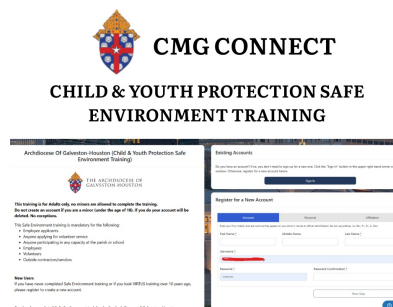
CMG CONNECT

CHILD & YOUTH PROTECTION SAFE ENVIRONMENT TRAINING

Archdiocese Of Galveston-Houston (Child & Youth Protection Safe Environment Training)

THE ARCHDIOCESE OF GALVESTON-HOUSTON

This training is for Adults only, no minors are allowed to complete the training.
Do not create an account if you are a minor (under the age of 18). If you do your account will be deleted. No exceptions.

This Safe Environment training is mandatory for the following:
• Employee applicants
• Anyone applying for volunteer service
• Anyone participating in any capacity at the parish or school
• Employees
• Volunteers
• Outside contractors/vendors

New Users:
If you have never completed Safe Environment training or if you took VIRTUS training over 10 years ago, please register to create a new account.

Existing Accounts

Do you have an account? If so, you don't need to sign up for a new one. Click the "Sign In" button in the upper right-hand corner of the screen. Otherwise, register for a new account below.

Sign In

Register for a New Account

Account

Personal

Affiliation

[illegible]

First Name *

Middle Name

Last Name *

Username *

Password *

Password Confirmation *

Next Step